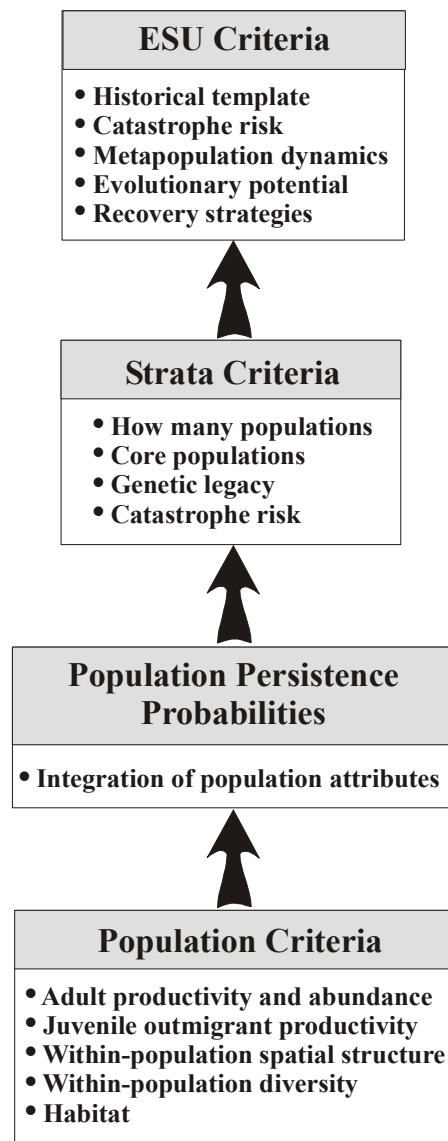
ESU Criteria

• Historical template
• Catastrophe risk
• Metapopulation dynamics
• Evolutionary potential
• Recovery strategies

Strata Criteria

• How many populations
• Core populations
• Genetic legacy
• Catastrophe risk

Population Persistence Probabilities

• Integration of population attributes

Population Criteria

• Adult productivity and abundance
• Juvenile outmigrant productivity
• Within-population spatial structure
• Within-population diversity
• Habitat